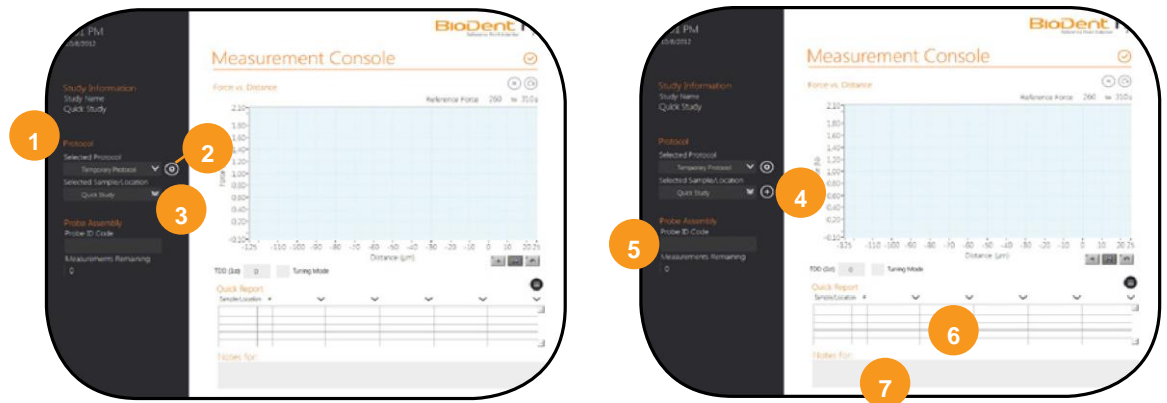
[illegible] PM
10/8/2012

BioDent

Measurement Console

Study Information
Study Name
Quick Study

1

Protocol
Selected Protocol
Temporary Protocol

2

Selected Sample/Location
Quick Study

3

Probe Assembly
Probe ID Code

Measurements Remaining
0

Force vs. Distance

Reference Force 260 w 310s

2.10
1.80
1.60
1.40
1.20
1.00
0.80
0.60
0.40
0.20
0.00
-0.20

Force

-125 -110 -100 -90 -80 -70 -60 -50 -40 -30 -20 -10 0 10 20 25

Distance (µm)

TDD (Std) 0 Tuning Mode

Quick Report
Sample/Location

Notes for:

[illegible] PM
10/8/2012

BioDent

Measurement Console

Study Information
Study Name
Quick Study

Protocol
Selected Protocol
Temporary Protocol
Selected Sample/Location
Quick Study

4

5

Probe Assembly
Probe ID Code

Measurements Remaining
0

Force vs. Distance

Reference Force 260 w 310s

2.10
1.80
1.60
1.40
1.20
1.00
0.80
0.60
0.40
0.20
0.00
-0.20

-125 -110 -100 -90 -80 -70 -60 -50 -40 -30 -20 -10 0 10 20 25

Distance (µm)

TDD (Std) 0 Tuning Mode

Quick Report
Sample/Location

6

Notes for:

7